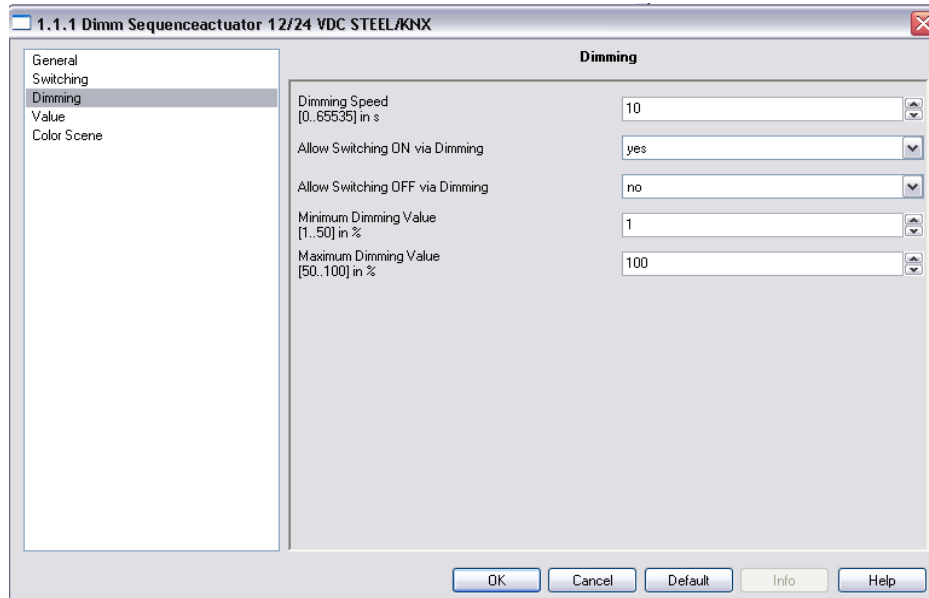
1.1.1 Dimm Sequenceactuator 12/24 VDC STEEL/KNX

General
Switching
Dimming
Value
Color Scene

Dimming

Dimming Speed
[0..65535] in s
10

Allow Switching ON via Dimming
yes

Allow Switching OFF via Dimming
no

Minimum Dimming Value
[1..50] in %
1

Maximum Dimming Value
[50..100] in %
100

OK
Cancel
Default
Info
Help